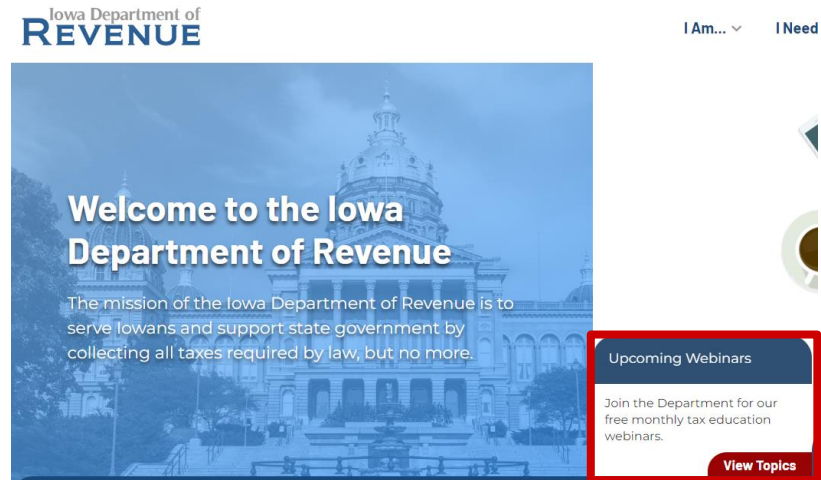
Iowa Department of
REVENUE

I Am... ⌄

I Need

Welcome to the Iowa Department of Revenue

The mission of the Iowa Department of Revenue is to serve Iowans and support state government by collecting all taxes required by law, but no more.

Upcoming Webinars

Join the Department for our free monthly tax education webinars.

View Topics